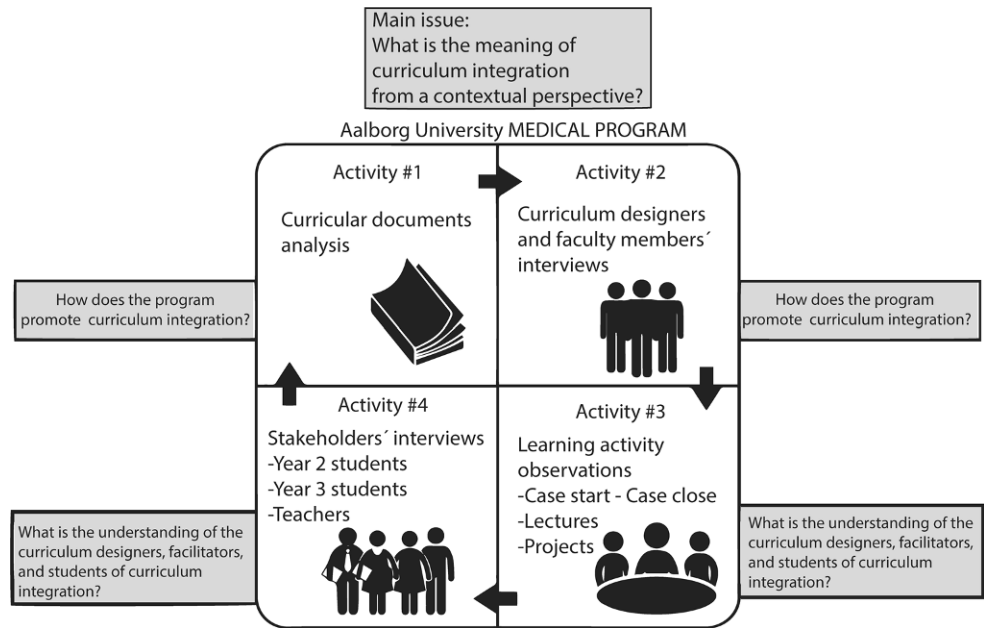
Main issue:
What is the meaning of curriculum integration from a contextual perspective?

Aalborg University MEDICAL PROGRAM

How does the program promote curriculum integration?

Activity #1

Curricular documents analysis

Activity #2

Curriculum designers and faculty members´ interviews

How does the program promote curriculum integration?

Activity #4

Stakeholders´ interviews
-Year 2 students
-Year 3 students
-Teachers

Activity #3

Learning activity observations
-Case start - Case close
-Lectures
-Projects

What is the understanding of the curriculum designers, facilitators, and students of curriculum integration?

What is the understanding of the curriculum designers, facilitators, and students of curriculum integration?